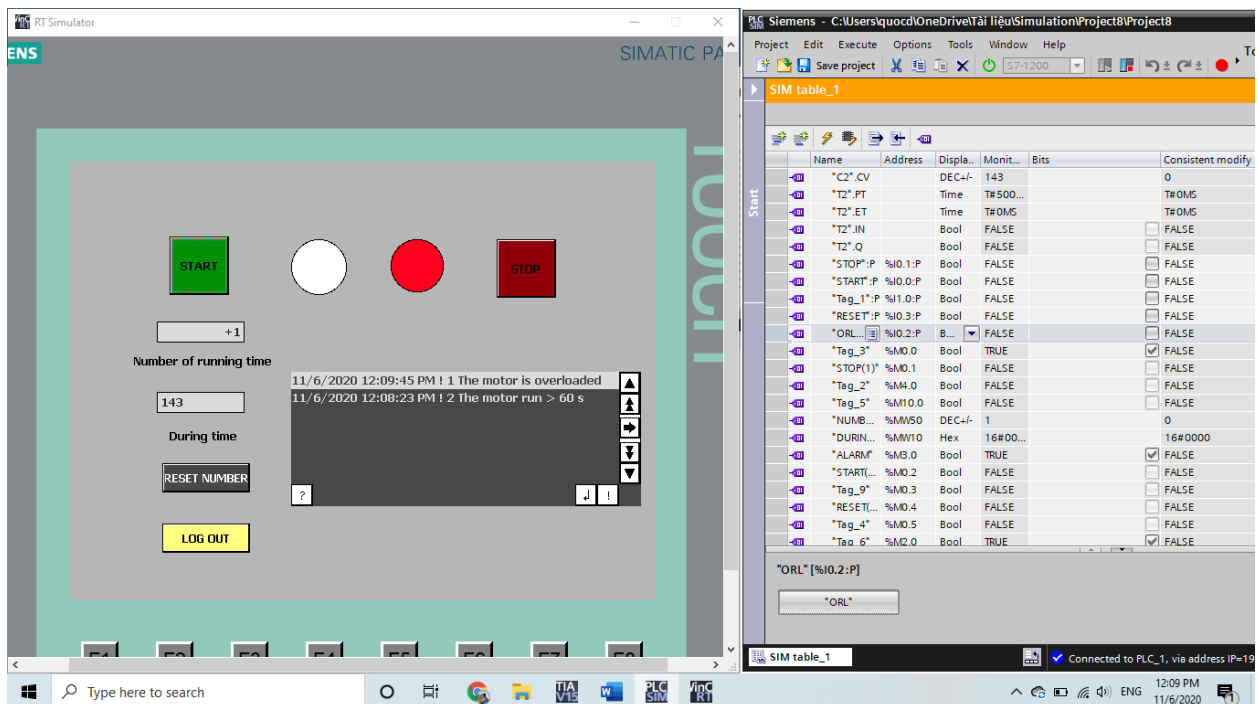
RT Simulator

ENS

SIMATIC PA

TOUCH

START

STOP

+1

Number of running time

11/6/2020 12:09:45 PM ! 1 The motor is overloaded
11/6/2020 12:08:23 PM ! 2 The motor run > 60 s

143

During time

RESET NUMBER

?

!

LOG OUT

F1 F2 F3 F4 F5 F6 F7 F8

Siemens - C:\Users\quocd\OneDrive\Tài liệu\Simulation\Project8\Project8

Project Edit Execute Options Tools Window Help

Save project S7-1200

SIM table_1

Start

| Name | Address | Displa... | Monit... | Bits | Consistent modify |
|---|---|---|---|---|---|
| "C2".CV | | DEC+/- | 143 | | 0 |
| "T2".PT | | Time | T#500... | | T#0MS |
| "T2".ET | | Time | T#0MS | | T#0MS |
| "T2".IN | | Bool | FALSE | | FALSE |
| "T2".Q | | Bool | FALSE | | FALSE |
| "STOP":P | %I0.1:P | Bool | FALSE | | FALSE |
| "START":P | %I0.0:P | Bool | FALSE | | FALSE |
| "Tag_1":P | %I1.0:P | Bool | FALSE | | FALSE |
| "RESET":P | %I0.3:P | Bool | FALSE | | FALSE |
| "ORL... | %I0.2:P | B... | FALSE | | FALSE |
| "Tag_3" | %M0.0 | Bool | TRUE | ☑ | FALSE |
| "STOP(1)" | %M0.1 | Bool | FALSE | | FALSE |
| "Tag_2" | %M4.0 | Bool | FALSE | | FALSE |
| "Tag_5" | %M10.0 | Bool | FALSE | | FALSE |
| "NUMB... | %MW50 | DEC+/- | 1 | | 0 |
| "DURIN... | %MW10 | Hex | 16#00... | | 16#0000 |
| "ALARM" | %M3.0 | Bool | TRUE | ☑ | FALSE |
| "START(... | %M0.2 | Bool | FALSE | | FALSE |
| "Tag_9" | %M0.3 | Bool | FALSE | | FALSE |
| "RESET(... | %M0.4 | Bool | FALSE | | FALSE |
| "Tag_4" | %M0.5 | Bool | FALSE | | FALSE |
| "Tag_6" | %M2.0 | Bool | TRUE | ☑ | FALSE |

"ORL" [%I0.2:P]

"ORL"

SIM table_1

Connected to PLC_1, via address IP=19

Type here to search

ENG 12:09 PM 11/6/2020